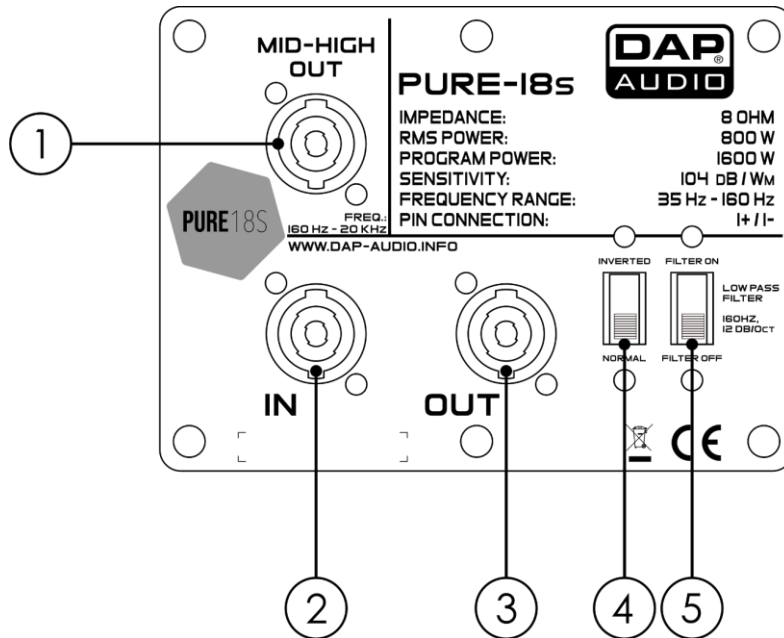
MID-HIGH OUT

DAP AUDIO

PURE-18s

| IMPEDANCE: | 8 OHM |
|---|---|
| RMS POWER: | 800 W |
| PROGRAM POWER: | 1600 W |
| SENSITIVITY: | 104 DB / WM |
| FREQUENCY RANGE: | 35 Hz - 160 Hz |
| PIN CONNECTION: | 1+ / 1- |

PURE 18S

FREQ.: 160 HZ - 20 KHZ

WWW.DAP-AUDIO.INFO

INVERTED

NORMAL

FILTER ON

FILTER OFF

LOW PASS FILTER

160HZ, 12 DB/OCT

IN

OUT

CE

1

2

3

4

5